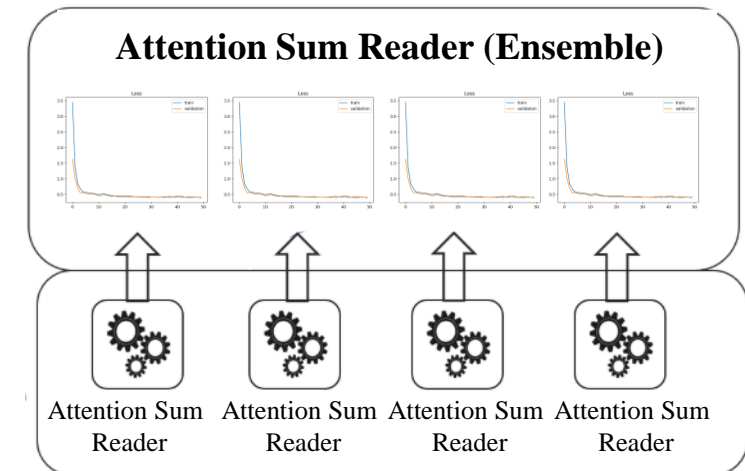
Attention Sum Reader (Ensemble)

Loss

train
validation

3.5
3.0
2.5
2.0
1.5
1.0
0.5

0 10 20 30 40 50

Loss

train
validation

3.5
3.0
2.5
2.0
1.5
1.0
0.5

0 10 20 30 40 50

Loss

train
validation

3.5
3.0
2.5
2.0
1.5
1.0
0.5

0 10 20 30 40 50

Loss

train
validation

3.5
3.0
2.5
2.0
1.5
1.0
0.5

0 10 20 30 40 50

Attention Sum Reader

Attention Sum Reader

Attention Sum Reader

Attention Sum Reader